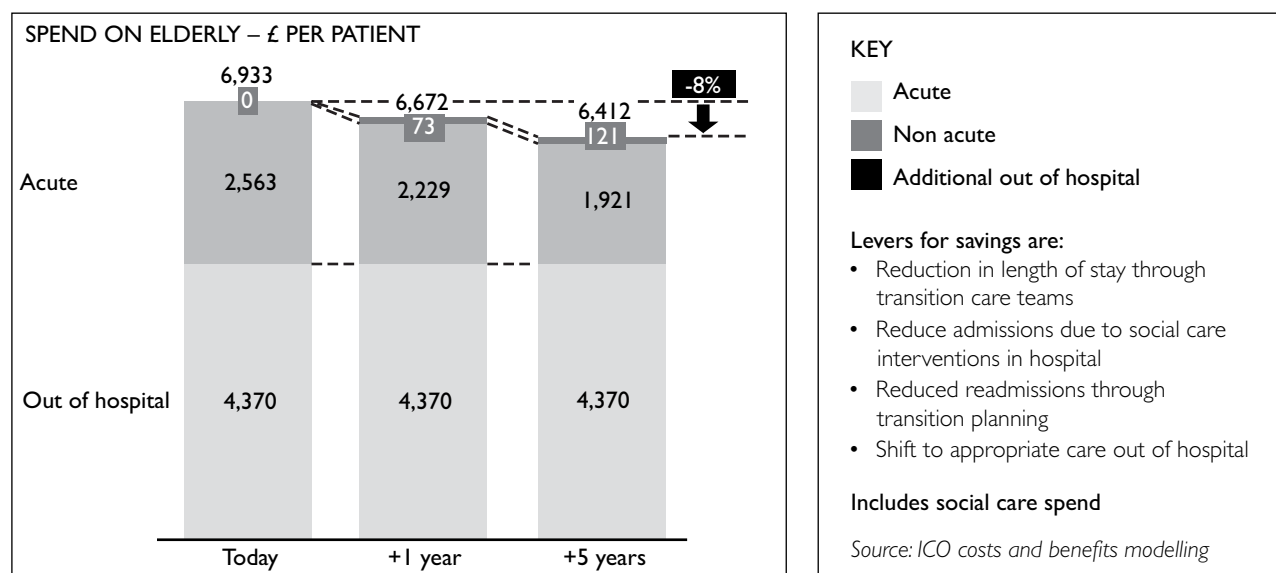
SPEND ON ELDERLY – £ PER PATIENT

6,933
0
6,672
73
6,412
121
-8%

Acute
2,563
2,229
1,921

Out of hospital
4,370
4,370
4,370

Today
+1 year
+5 years

KEY
Acute
Non acute
Additional out of hospital

Levers for savings are:
• Reduction in length of stay through transition care teams
• Reduce admissions due to social care interventions in hospital
• Reduced readmissions through transition planning
• Shift to appropriate care out of hospital

Includes social care spend

Source: ICO costs and benefits modelling